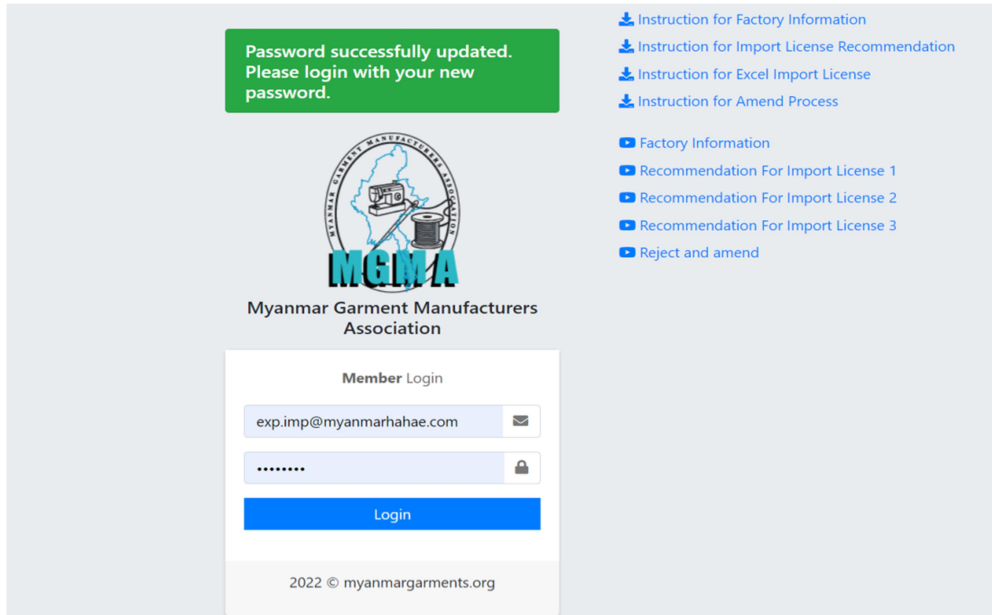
Password successfully updated. Please login with your new password.

MYANMAR GARMENT MANUFACTURERS ASSOCIATION

MGMA

Myanmar Garment Manufacturers Association

**Member** Login

exp.imp@myanmarhahae.com

••••••••

Login

2022 © myanmargarments.org

Instruction for Factory Information

Instruction for Import License Recommendation

Instruction for Excel Import License

Instruction for Amend Process

Factory Information

Recommendation For Import License 1

Recommendation For Import License 2

Recommendation For Import License 3

Reject and amend